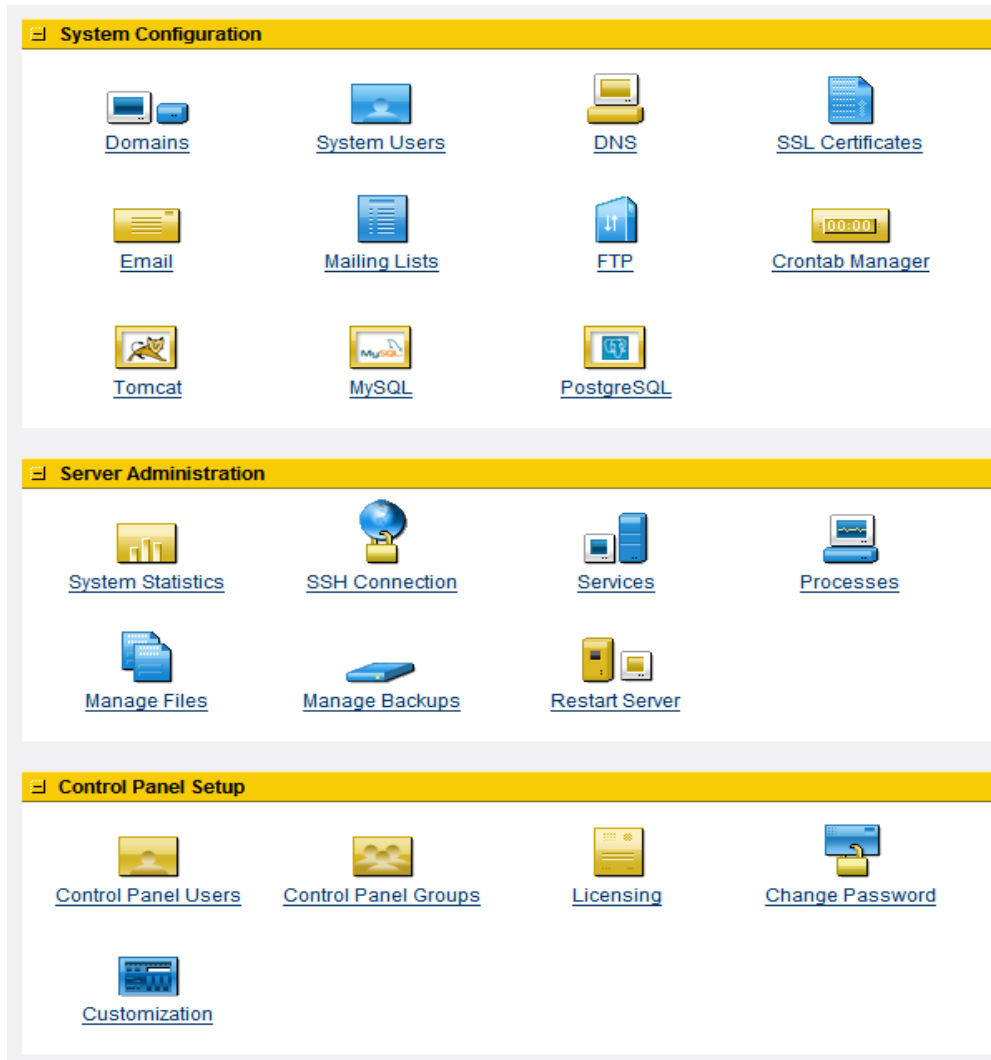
System Configuration

Domains
System Users
DNS
SSL Certificates
Email
Mailing Lists
FTP
00:00
Crontab Manager
Tomcat
MySQL
MySQL
PostgreSQL

Server Administration

System Statistics
SSH Connection
Services
Processes
Manage Files
Manage Backups
Restart Server

Control Panel Setup

Control Panel Users
Control Panel Groups
Licensing
Change Password
Customization